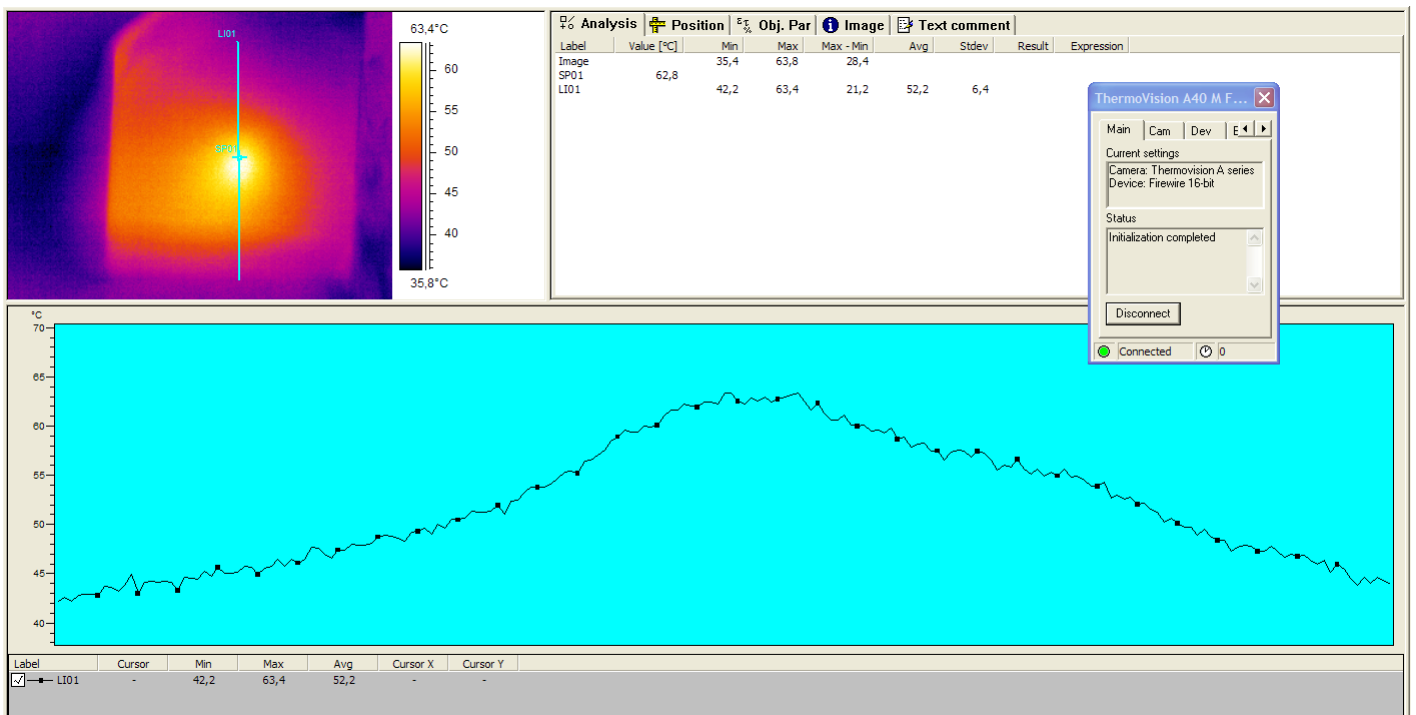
LI01
SP01
63,4°C
60
55
50
45
40
35,8°C

Analysis | Position | Obj. Par | Image | Text comment

| Label | Value [°C] | Min | Max | Max - Min | Avg | Stdev | Result | Expression |
|---|---|---|---|---|---|---|---|---|
| Image | | 35,4 | 63,8 | 28,4 | | | | |
| SP01 | 62,8 | | | | | | | |
| LI01 | | 42,2 | 63,4 | 21,2 | 52,2 | 6,4 | | |

ThermoVision A40 M F...
Main | Cam | Dev | E
Current settings
Camera: Thermovision A series
Device: Firewire 16-bit
Status
Initialization completed
Disconnect
Connected 0

°C
70
65
60
55
50
45
40

| Label | Cursor | Min | Max | Avg | Cursor X | Cursor Y |
|---|---|---|---|---|---|---|
| LI01 | - | 42,2 | 63,4 | 52,2 | - | - |